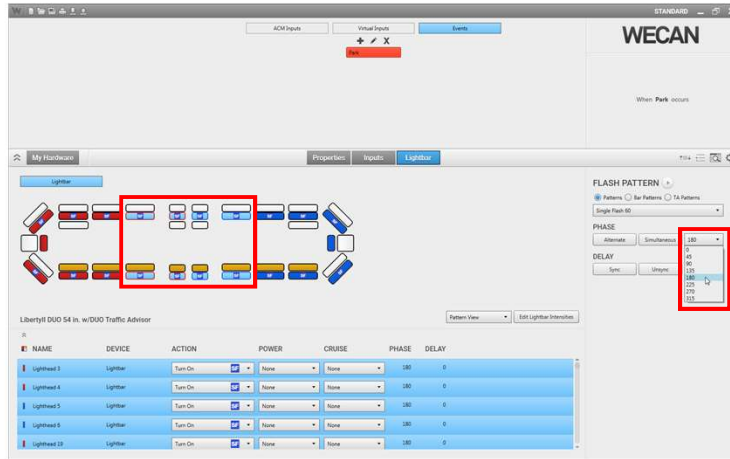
STANDARD

ACM Inputs
Virtual Inputs
Events

Park

WECAN

When Park occurs

My Hardware

Properties
Inputs
Lightbar

Lightbar

FLASH PATTERN

Patterns
Bar Patterns
TA Patterns

Single Flash 60

PHASE

Alternate
Simultaneous
180

DELAY

Sync
Unsync

0
45
90
135
180
225
270
315

LibertyII DUO 54 in. w/DUO Traffic Advisor

Pattern View
Edit Lightbar Intensities

| NAME | DEVICE | ACTION | POWER | CRUISE | PHASE | DELAY |
|---|---|---|---|---|---|---|
| Lighthead 3 | Lightbar | Turn On | None | None | 180 | 0 |
| Lighthead 4 | Lightbar | Turn On | None | None | 180 | 0 |
| Lighthead 5 | Lightbar | Turn On | None | None | 180 | 0 |
| Lighthead 6 | Lightbar | Turn On | None | None | 180 | 0 |
| Lighthead 19 | Lightbar | Turn On | None | None | 180 | 0 |